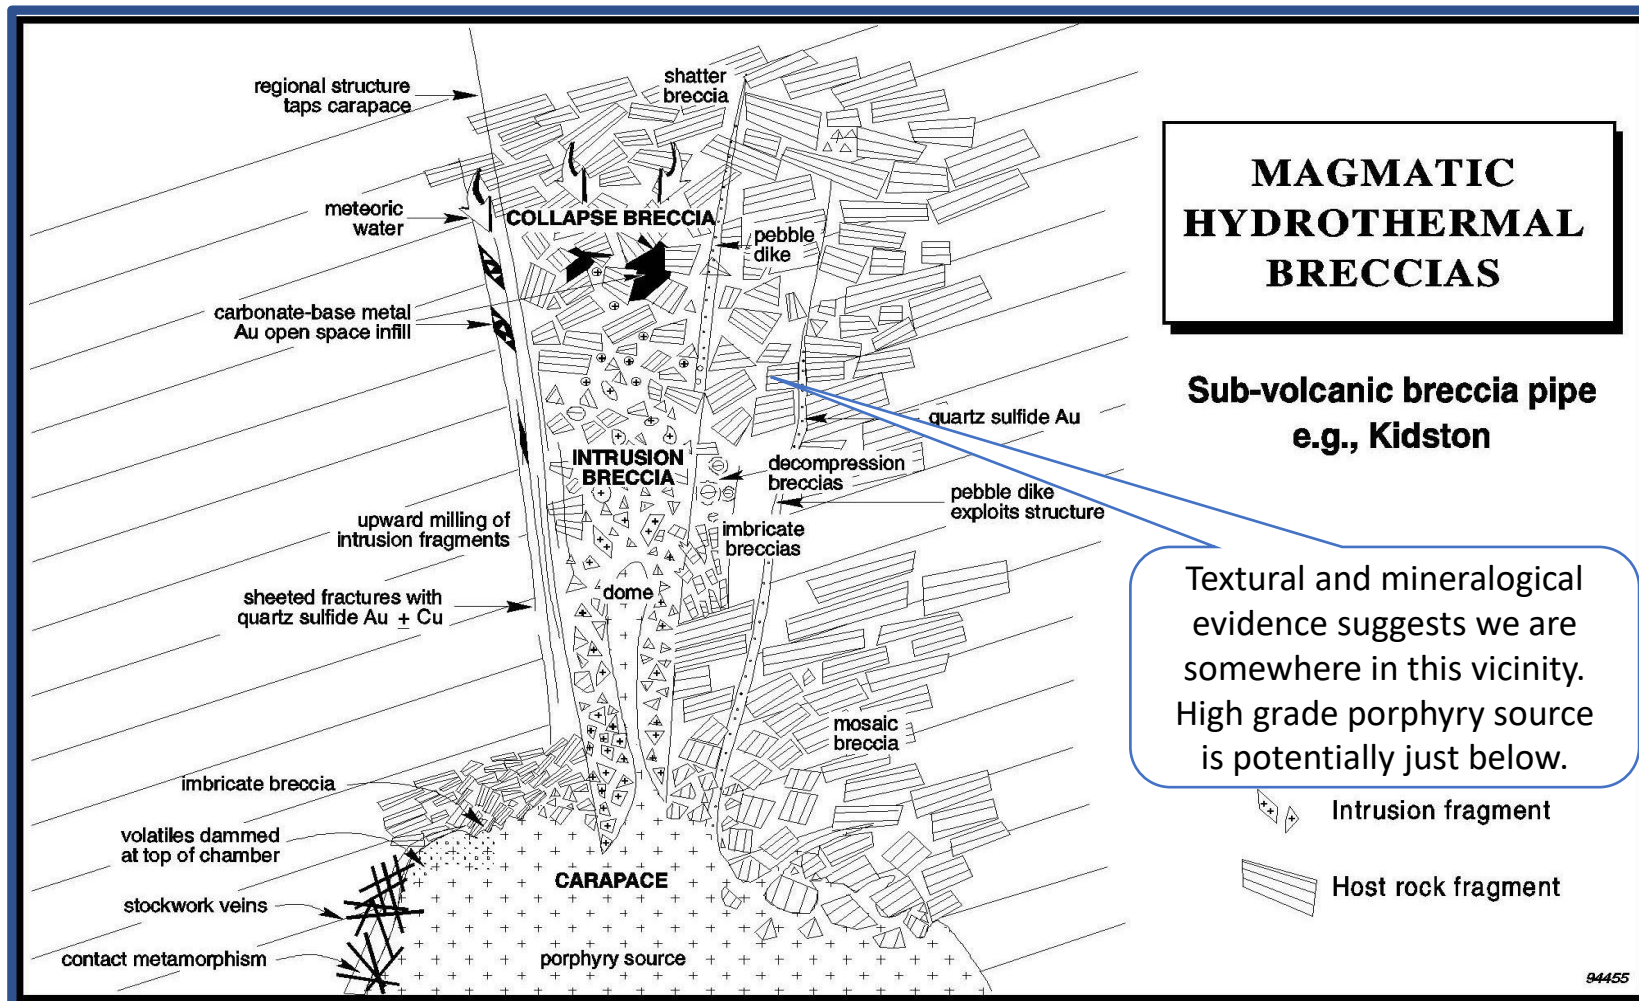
MAGMATIC HYDROTHERMAL BRECCIAS

Sub-volcanic breccia pipe e.g., Kidston

regional structure taps carapace

shatter breccia

meteoric water

COLLAPSE BRECCIA

pebble dike

carbonate-base metal Au open space infill

quartz sulfide Au

INTRUSION BRECCIA

decompression breccias

pebble dike exploits structure

upward milling of intrusion fragments

imbricate breccias

sheeted fractures with quartz sulfide Au $\pm$ Cu

dome

mosaic breccia

imbricate breccia

volatiles dammed at top of chamber

stockwork veins

CARAPACE

contact metamorphism

porphyry source

Textural and mineralogical evidence suggests we are somewhere in this vicinity. High grade porphyry source is potentially just below.

Intrusion fragment

Host rock fragment

94455